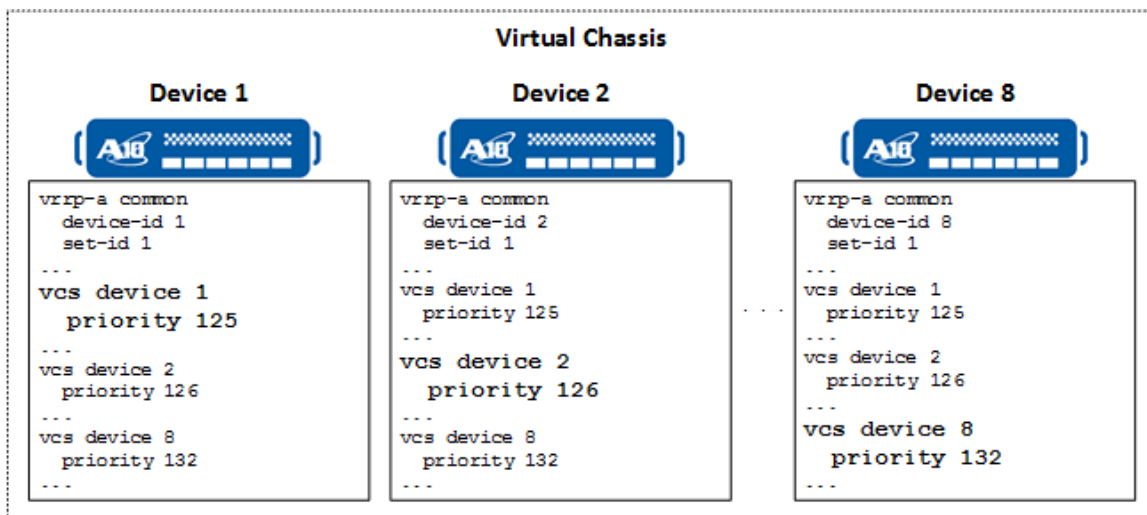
Virtual Chassis

Device 1

A10

vrrp-a common
device-id 1
set-id 1
...
vcs device 1
priority 125
...
vcs device 2
priority 126
...
vcs device 8
priority 132
...

Device 2

A10

vrrp-a common
device-id 2
set-id 1
...
vcs device 1
priority 125
...
vcs device 2
priority 126
...
vcs device 8
priority 132
...

. . .

Device 8

A10

vrrp-a common
device-id 8
set-id 1
...
vcs device 1
priority 125
...
vcs device 2
priority 126
...
vcs device 8
priority 132
...